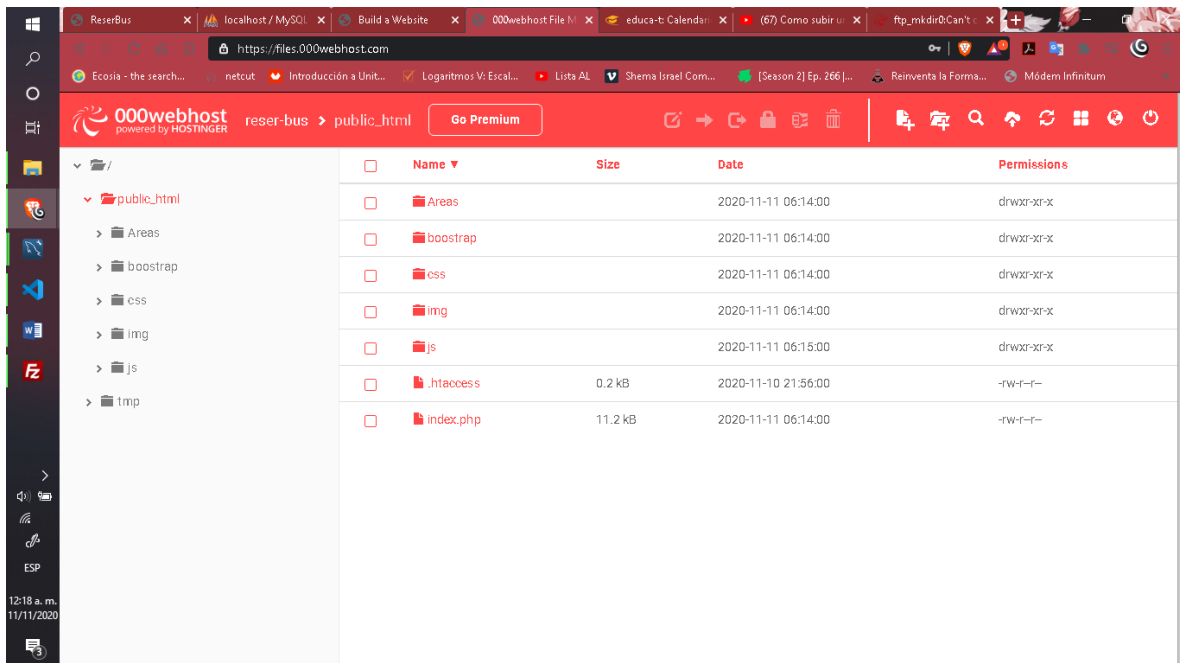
ReserBus
localhost / MySQL
Build a Website
000webhost File M
educa-t: Calendari
(67) Como subir u
ftp_mkdir0:Can't c

https://files.000webhost.com

Ecosia - the search...
netcut
Introducción a Unit...
Logaritmos V: Escal...
Lista AL
Shema Israel Com...
[Season 2] Ep. 266 |...
Reinventa la Forma...
Módem Infinitum

000webhost powered by HOSTINGER
reser-bus > public_html
Go Premium

/
public_html
Areas
boostrap
css
img
js
tmp

| | Name ▼ | Size | Date | Permissions |
|---|---|---|---|---|
| | Areas | | 2020-11-11 06:14:00 | drwxr-xr-x |
| | boostrap | | 2020-11-11 06:14:00 | drwxr-xr-x |
| | css | | 2020-11-11 06:14:00 | drwxr-xr-x |
| | img | | 2020-11-11 06:14:00 | drwxr-xr-x |
| | js | | 2020-11-11 06:15:00 | drwxr-xr-x |
| | .htaccess | 0.2 kB | 2020-11-10 21:56:00 | -rw-r--r-- |
| | index.php | 11.2 kB | 2020-11-11 06:14:00 | -rw-r--r-- |

ESP
12:18 a. m.
11/11/2020
3